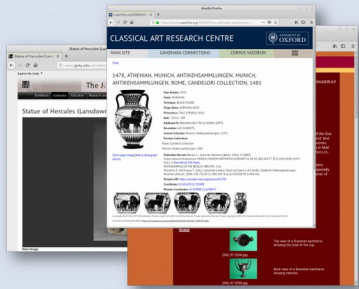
CLASSICAL ART RESEARCH CENTRE

UNIVERSITY OF OXFORD

MAIN SITE

GANDHARA CONNECTIONS

CORPUS VASORUM

1478, ATHENIAN, MUNICH, ANTIKENSAMMLUNGEN, MUNICH, ANTIKENSAMMLUNGEN, ROME, CANDELORI COLLECTION, 1481

Statue of Hercules (Lansdown

Statue of Hercules (Lansdown)

The J.